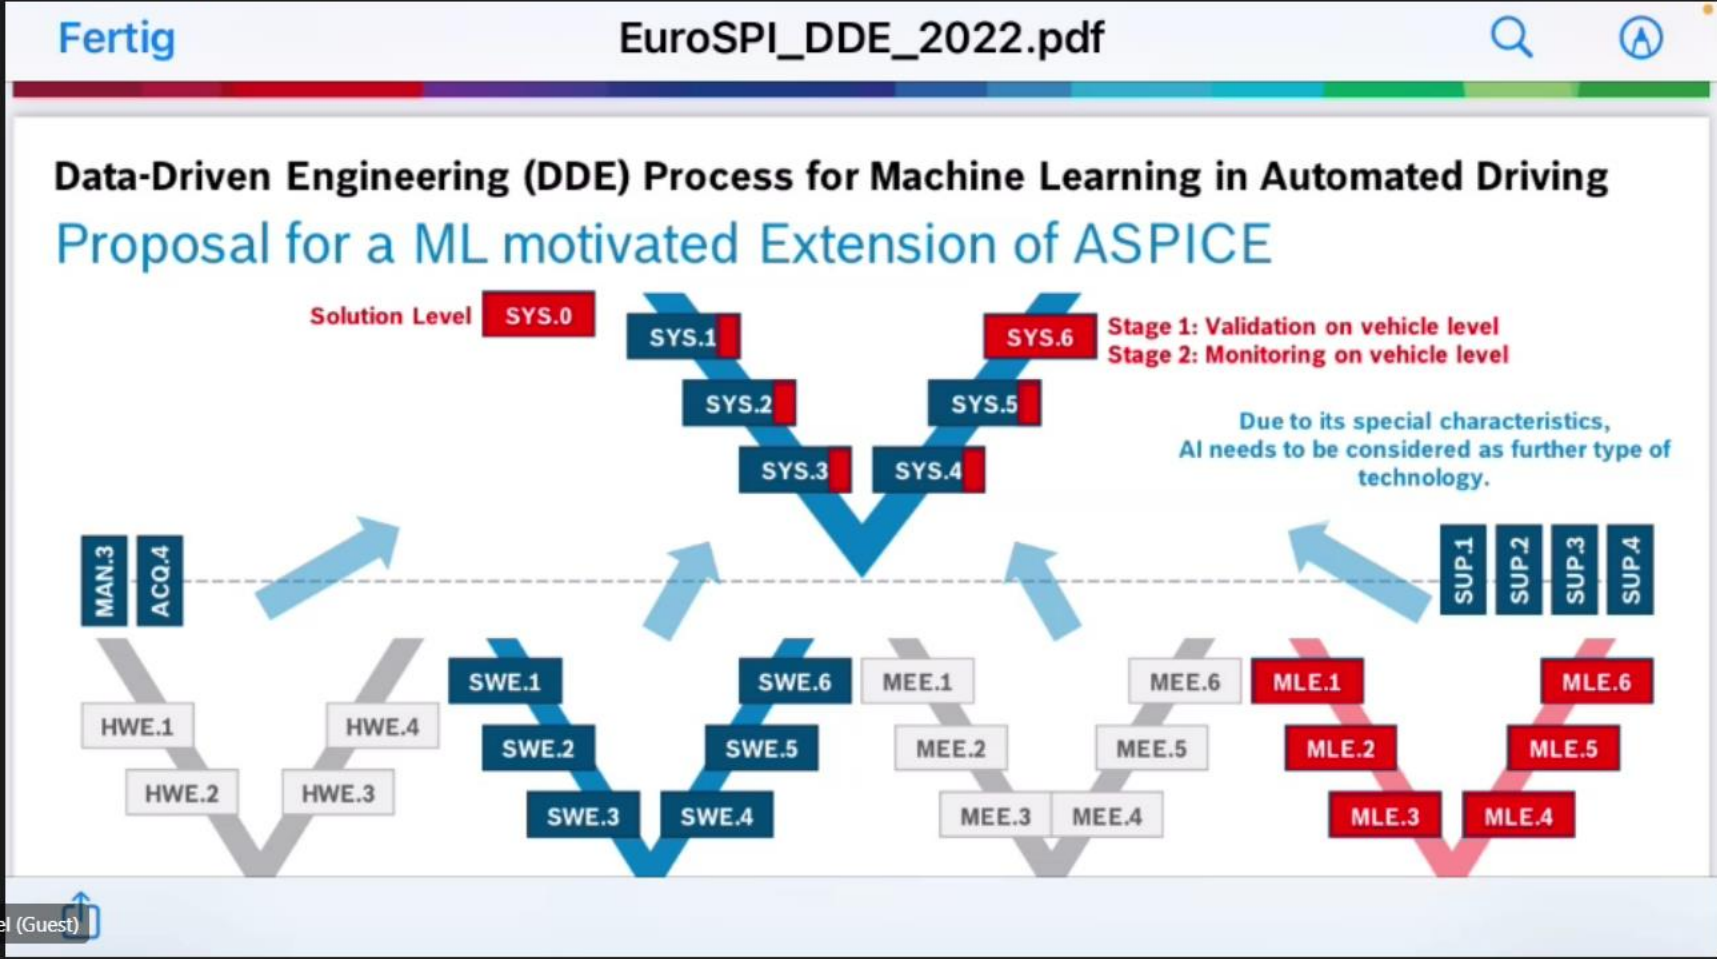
Fertig

EuroSPI_DDE_2022.pdf

Data-Driven Engineering (DDE) Process for Machine Learning in Automated Driving

Proposal for a ML motivated Extension of ASPICE

Solution Level SYS.0

SYS.1
SYS.2
SYS.3
SYS.4
SYS.5
SYS.6

Stage 1: Validation on vehicle level
Stage 2: Monitoring on vehicle level

Due to its special characteristics, AI needs to be considered as further type of technology.

MAN.3
ACQ.4

SUP.1
SUP.2
SUP.3
SUP.4

HWE.1
HWE.2
HWE.3
HWE.4

SWE.1
SWE.2
SWE.3
SWE.4
SWE.5
SWE.6

MEE.1
MEE.2
MEE.3
MEE.4
MEE.5
MEE.6

MLE.1
MLE.2
MLE.3
MLE.4
MLE.5
MLE.6

el (Guest)